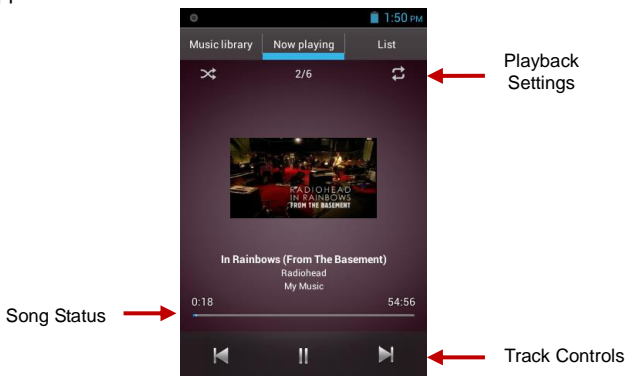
1:50 PM

Music library | Now playing | List

2/6

Playback Settings

RADIOHEAD
IN RAINBOWS
FROM THE BASEMENT

In Rainbows (From The Basement)
Radiohead
My Music

0:18 54:56

Song Status

Track Controls